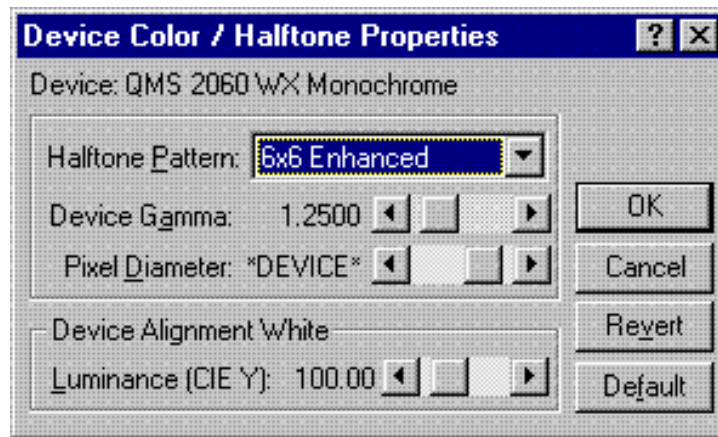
Device Color / Halftone Properties

?

Device: QMS 2060 WX Monochrome

Halftone Pattern: 6x6 Enhanced

Device Gamma: 1.2500

Pixel Diameter: *DEVICE*

Device Alignment White

Luminance (CIE Y): 100.00

OK

Cancel

Revert

Default